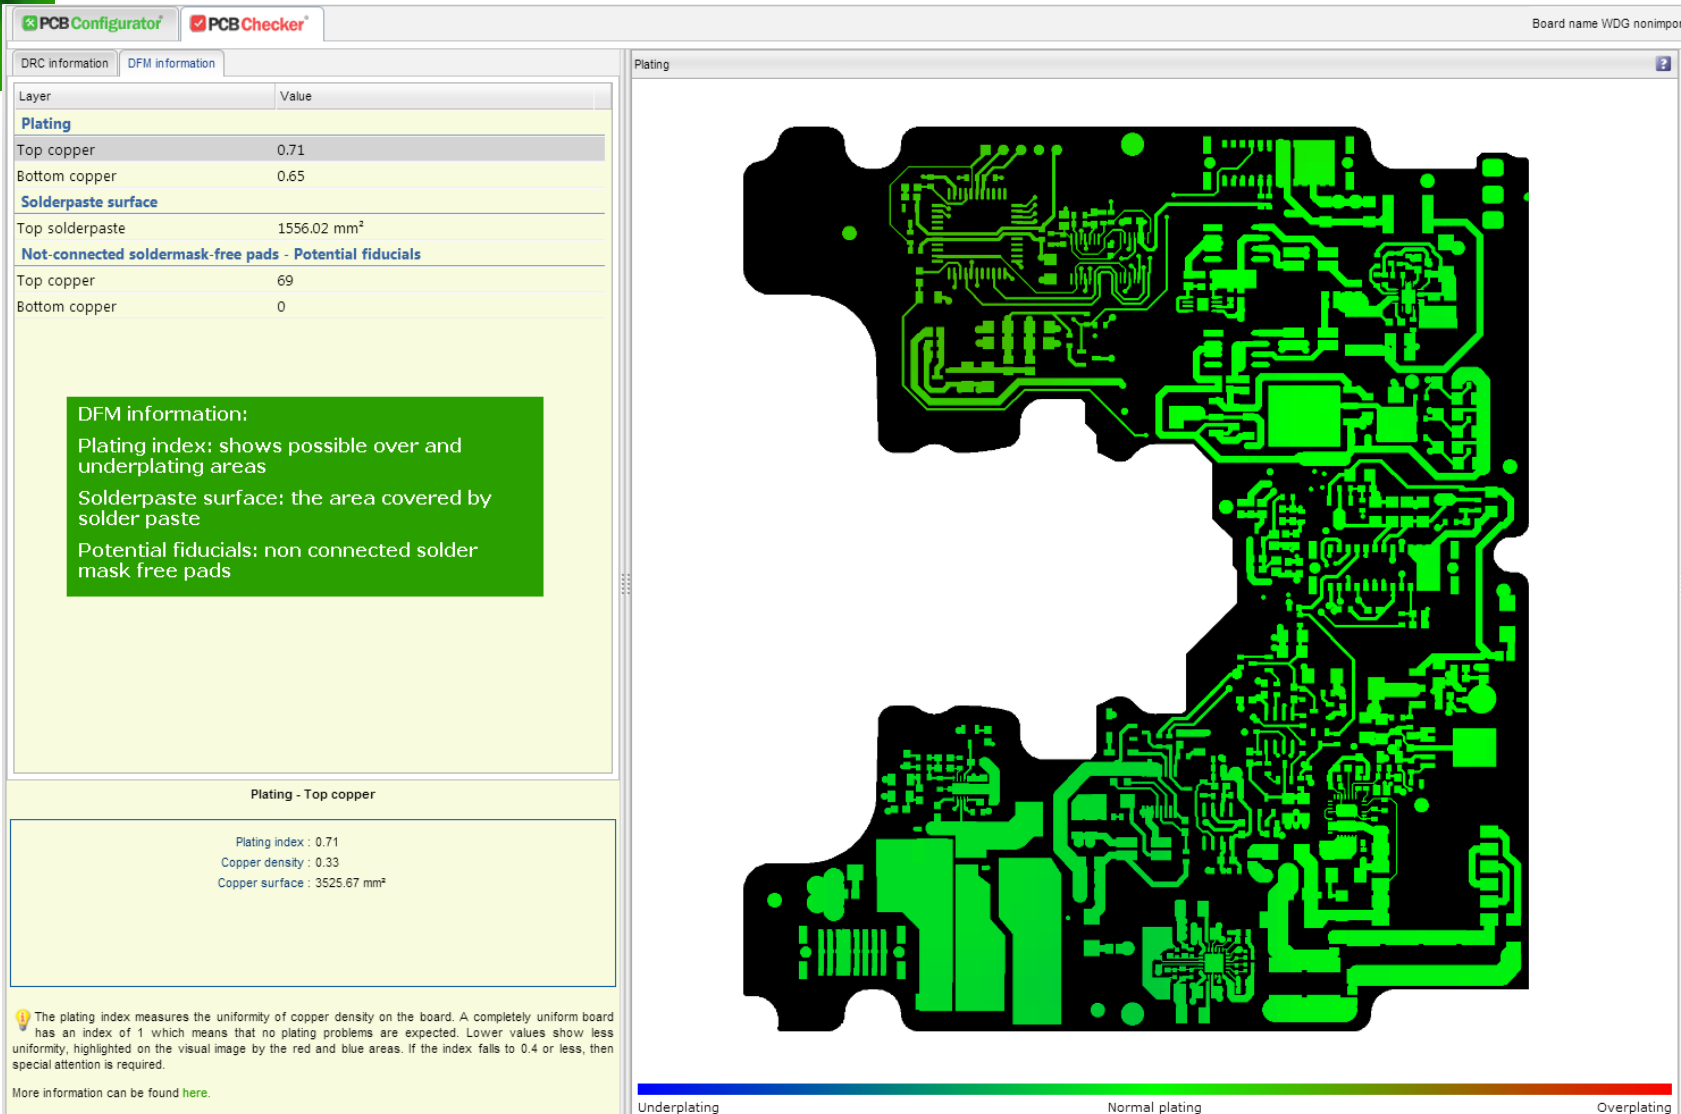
PCB Configurator PCB Checker

Board name WDG nonimpo

DRC information DFM information

| Layer | Value |
|---|---|
| **Plating** | |
| Top copper | 0.71 |
| Bottom copper | 0.65 |
| **Solderpaste surface** | |
| Top solderpaste | 1556.02 mm² |
| **Not-connected soldermask-free pads - Potential fiducials** | |
| Top copper | 69 |
| Bottom copper | 0 |

DFM information:

Plating index: shows possible over and underplating areas

Solderpaste surface: the area covered by solder paste

Potential fiducials: non connected solder mask free pads

Plating - Top copper

Plating index : 0.71
Copper density : 0.33
Copper surface : 3525.67 mm²

The plating index measures the uniformity of copper density on the board. A completely uniform board has an index of 1 which means that no plating problems are expected. Lower values show less uniformity, highlighted on the visual image by the red and blue areas. If the index falls to 0.4 or less, then special attention is required.

More information can be found here.

Plating

Underplating Normal plating Overplating